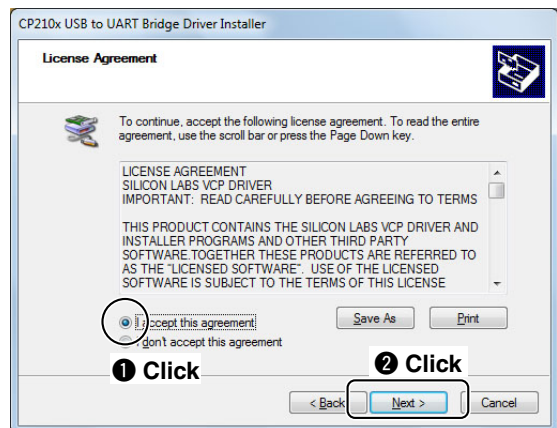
CP210x USB to UART Bridge Driver Installer

License Agreement

To continue, accept the following license agreement. To read the entire agreement, use the scroll bar or press the Page Down key.

LICENSE AGREEMENT
SILICON LABS VCP DRIVER
IMPORTANT: READ CAREFULLY BEFORE AGREEING TO TERMS

THIS PRODUCT CONTAINS THE SILICON LABS VCP DRIVER AND INSTALLER PROGRAMS AND OTHER THIRD PARTY SOFTWARE.TOGETHER THESE PRODUCTS ARE REFERRED TO AS THE "LICENSED SOFTWARE". USE OF THE LICENSED SOFTWARE IS SUBJECT TO THE TERMS OF THIS LICENSE

I accept this agreement

Save As

Print

I don't accept this agreement

❶ Click

❷ Click

< Back

Next >

Cancel